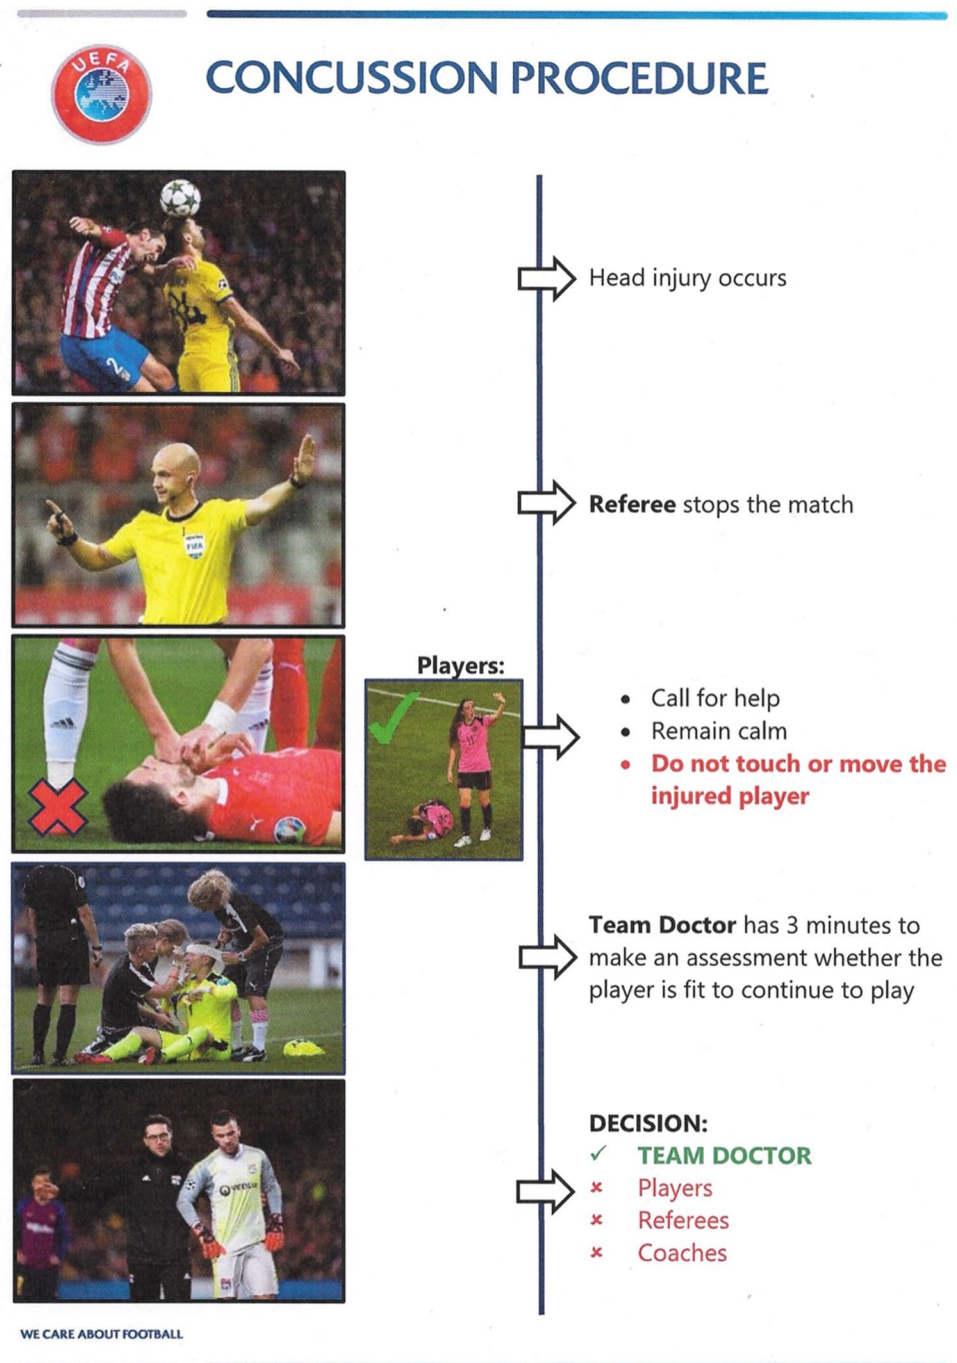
UEFA

CONCUSSION PROCEDURE

Head injury occurs

Referee stops the match

Players:

- Call for help
- Remain calm
- Do not touch or move the injured player

Team Doctor has 3 minutes to make an assessment whether the player is fit to continue to play

DECISION:
✓ TEAM DOCTOR
× Players
× Referees
× Coaches

WE CARE ABOUT FOOTBALL